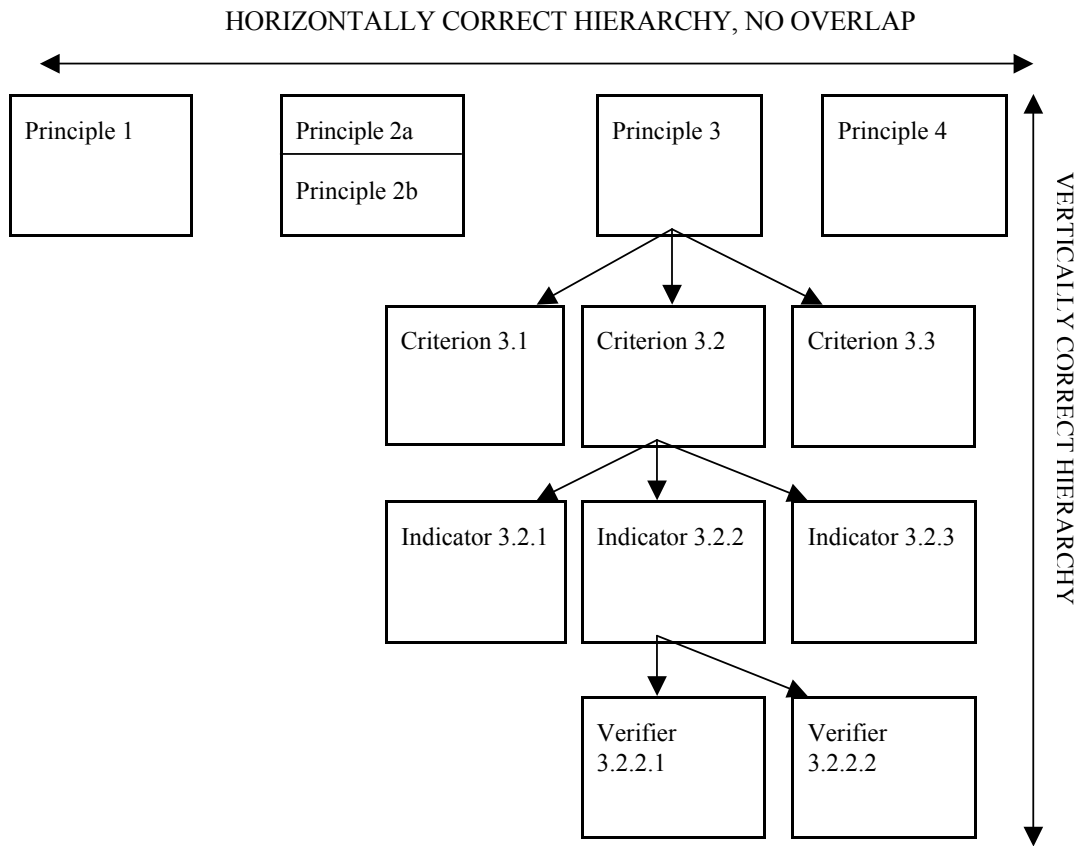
HORIZONTALLY CORRECT HIERARCHY, NO OVERLAP

Principle 1

Principle 2a

Principle 2b

Principle 3

Principle 4

VERTICALLY CORRECT HIERARCHY

Criterion 3.1

Criterion 3.2

Criterion 3.3

Indicator 3.2.1

Indicator 3.2.2

Indicator 3.2.3

Verifier 3.2.2.1

Verifier 3.2.2.2